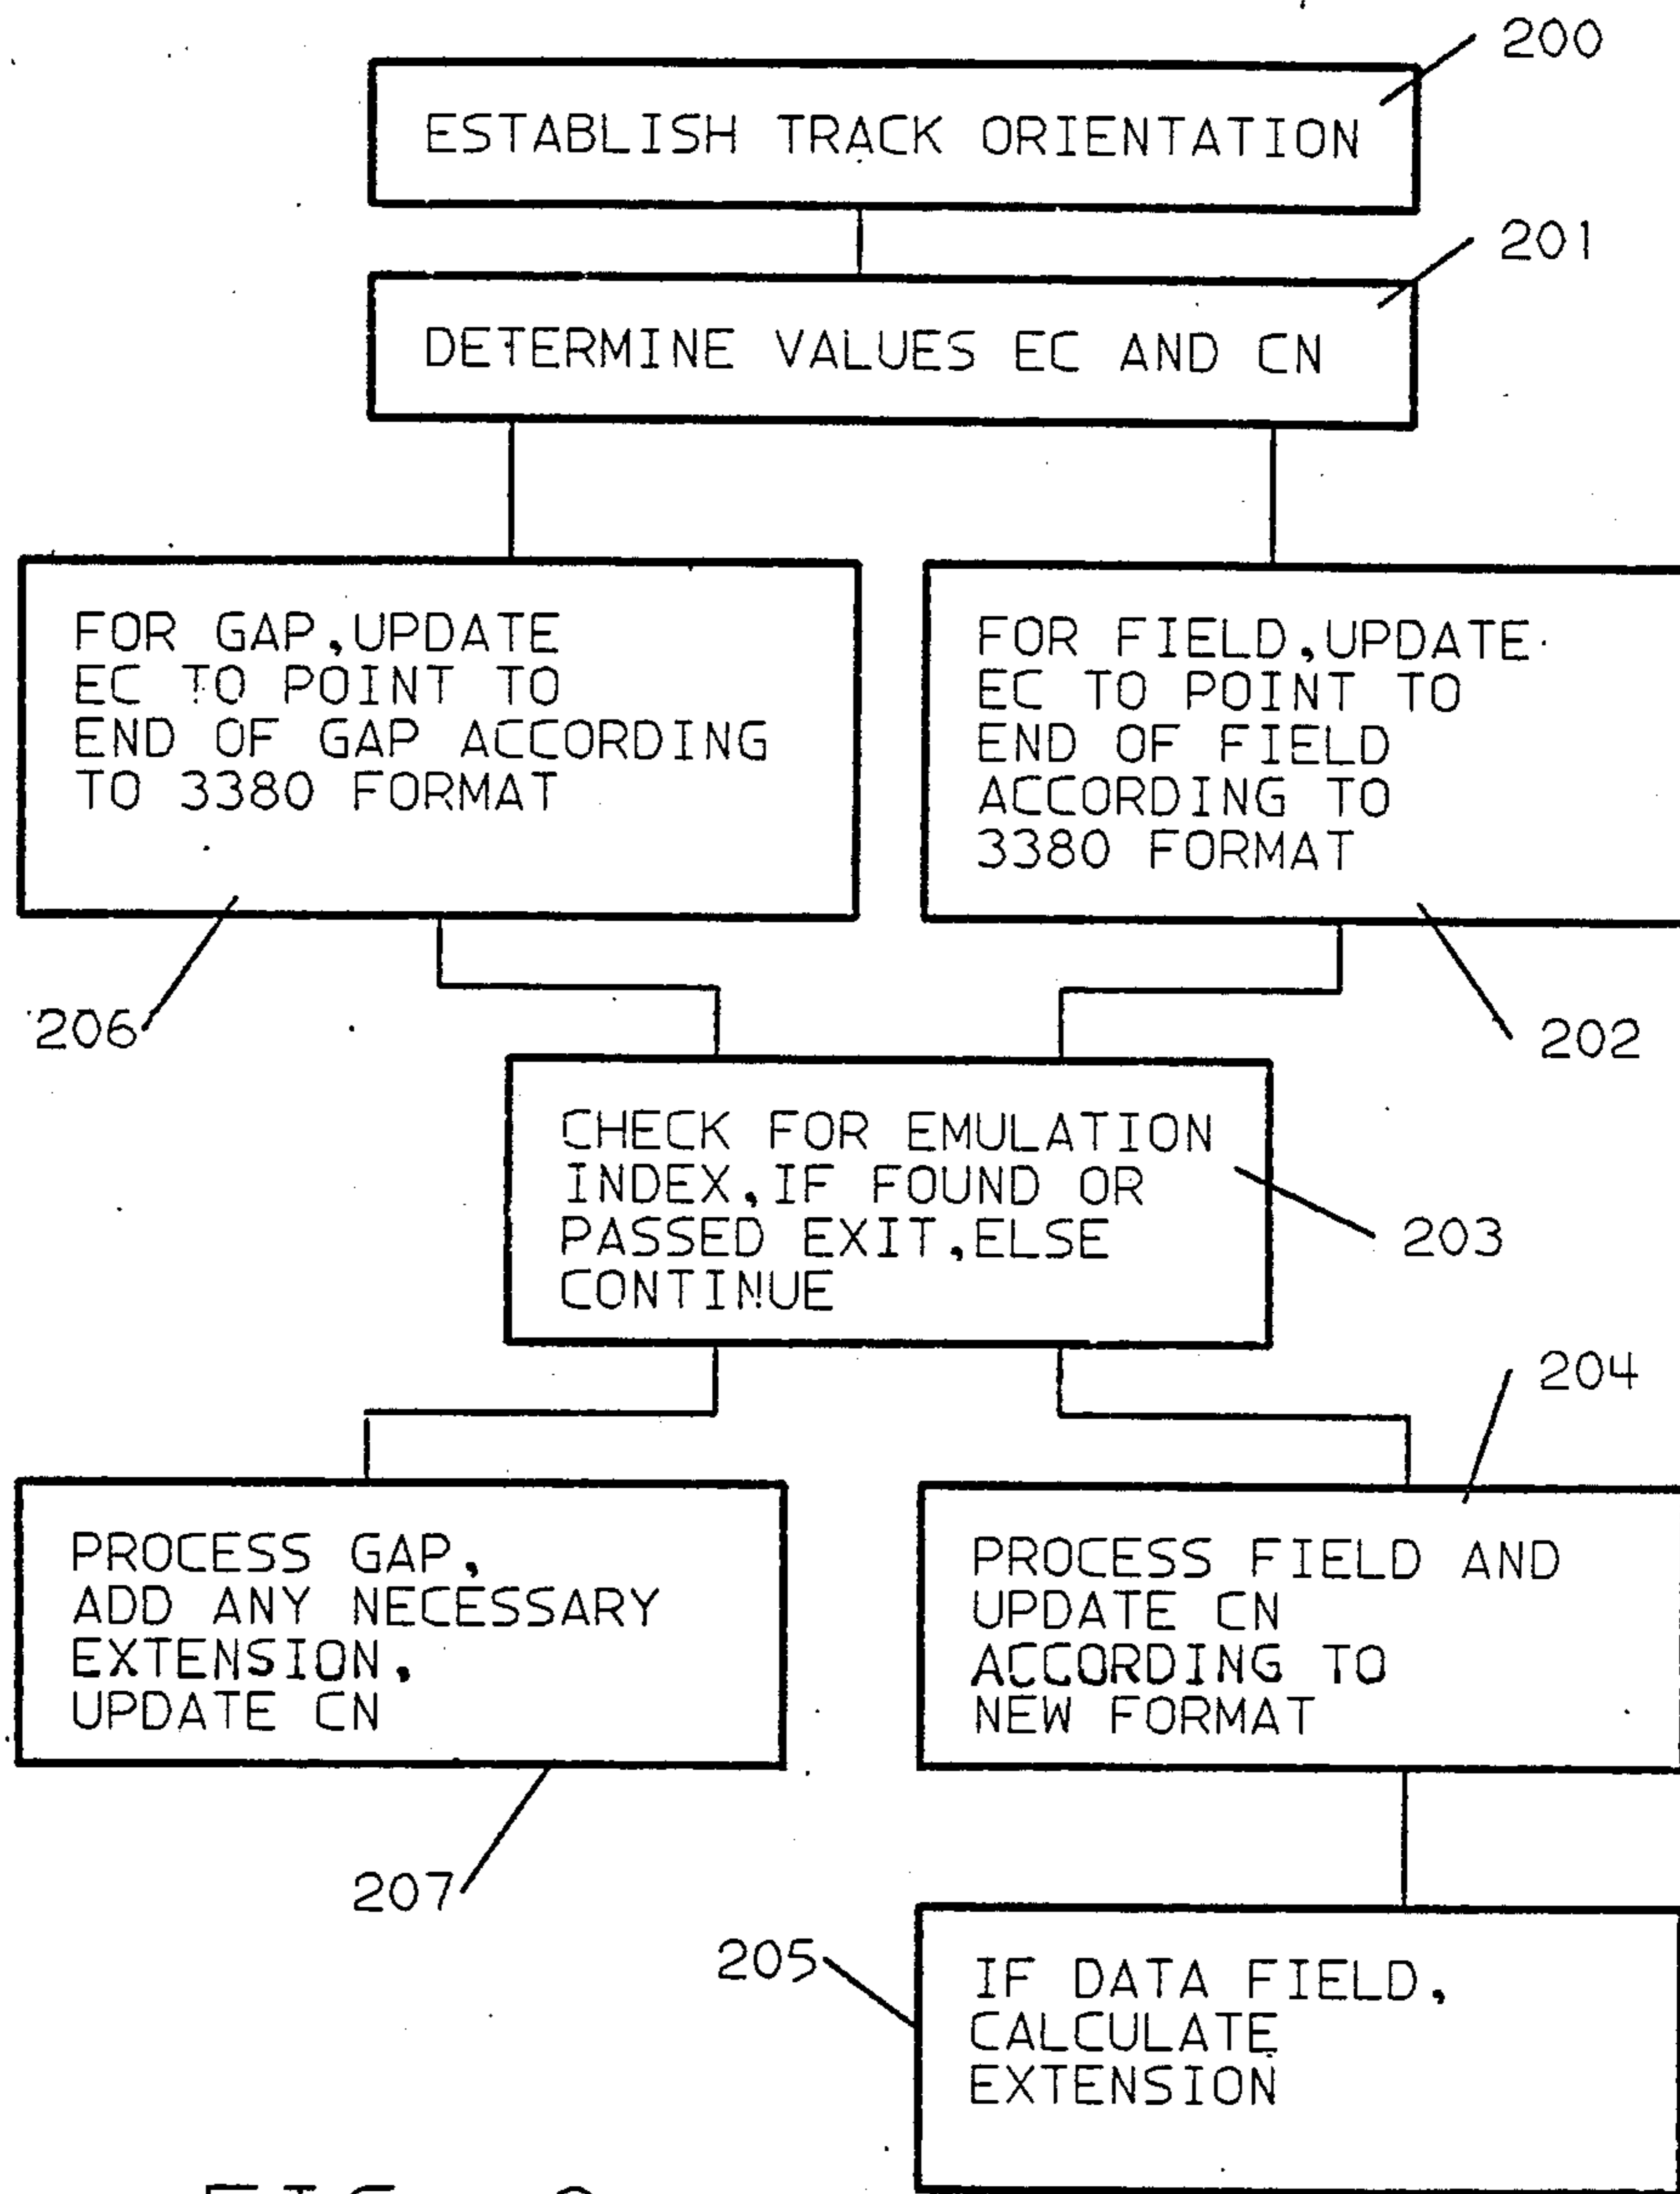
200

ESTABLISH TRACK ORIENTATION

201

DETERMINE VALUES EC AND CN

FOR GAP,UPDATE EC TO POINT TO END OF GAP ACCORDING TO 3380 FORMAT

FOR FIELD,UPDATE EC TO POINT TO END OF FIELD ACCORDING TO 3380 FORMAT

206

202

CHECK FOR EMULATION INDEX,IF FOUND OR PASSED EXIT,ELSE CONTINUE

203

204

PROCESS GAP, ADD ANY NECESSARY EXTENSION, UPDATE CN

PROCESS FIELD AND UPDATE CN ACCORDING TO NEW FORMAT

207

205

IF DATA FIELD, CALCULATE EXTENSION

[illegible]